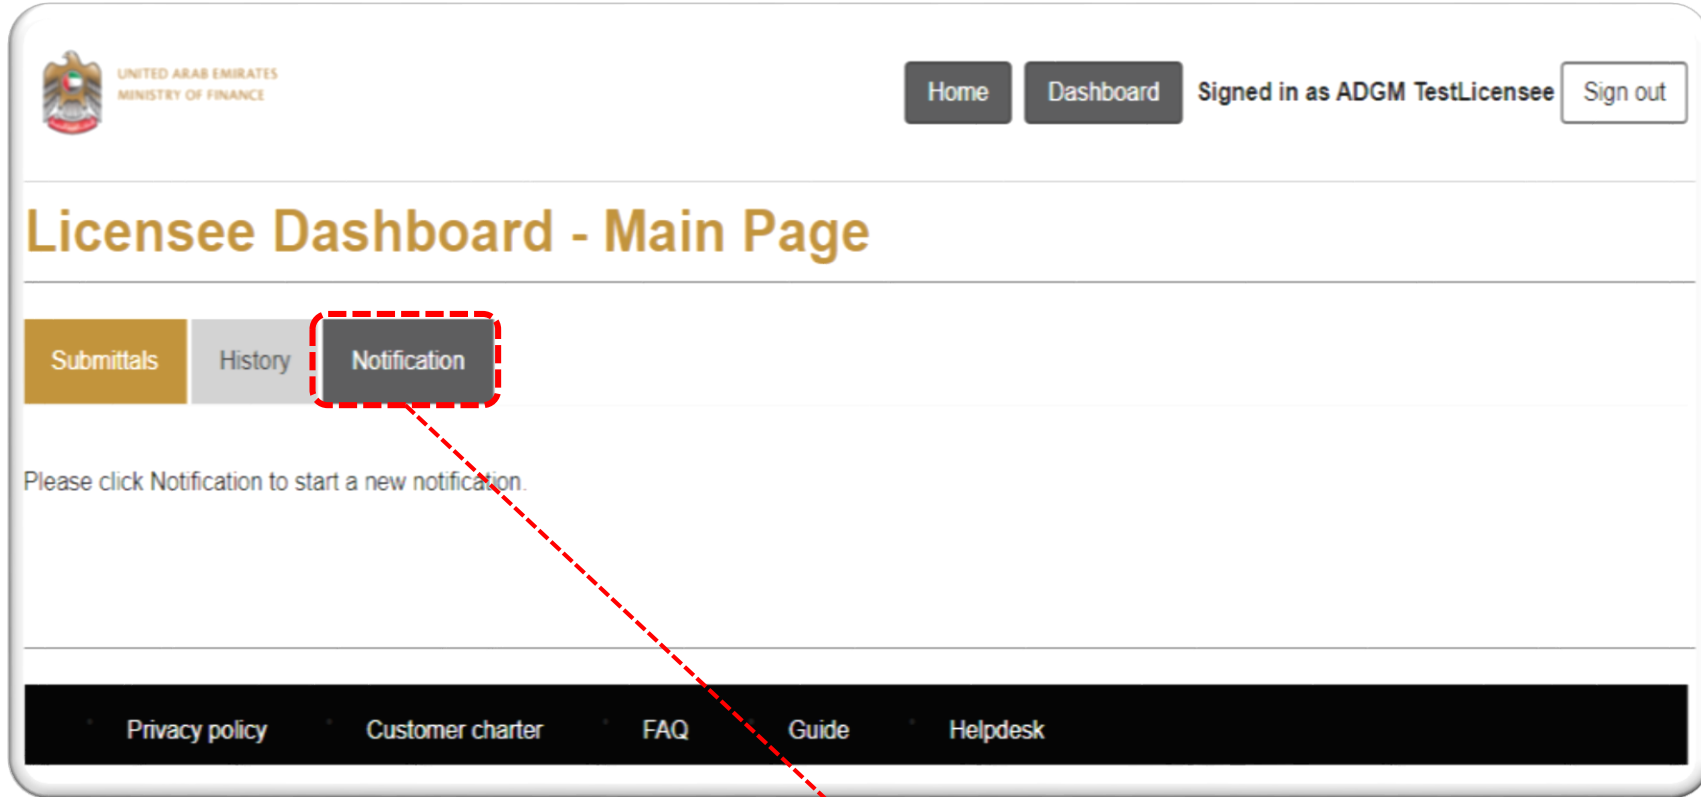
UNITED ARAB EMIRATES
MINISTRY OF FINANCE

Home Dashboard Signed in as ADGM TestLicensee Sign out

Licensee Dashboard - Main Page

Submittals History Notification

Please click Notification to start a new notification.

Privacy policy Customer charter FAQ Guide Helpdesk